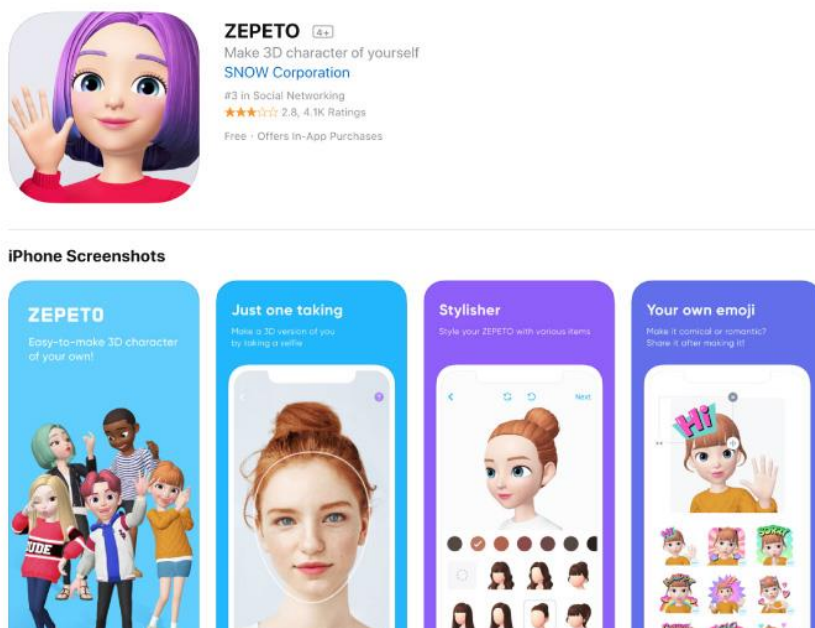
ZEPETO 4+
Make 3D character of yourself
SNOW Corporation
#3 in Social Networking
2.8, 4.1K Ratings
Free · Offers In-App Purchases

iPhone Screenshots

ZEPETO
Easy-to-make 3D character of your own!

Just one taking
Make a 3D version of you by taking a selfie

Stylisher
Style your ZEPETO with various items
Next

Your own emoji
Make it comical or romantic? Share it after making it!
Hi